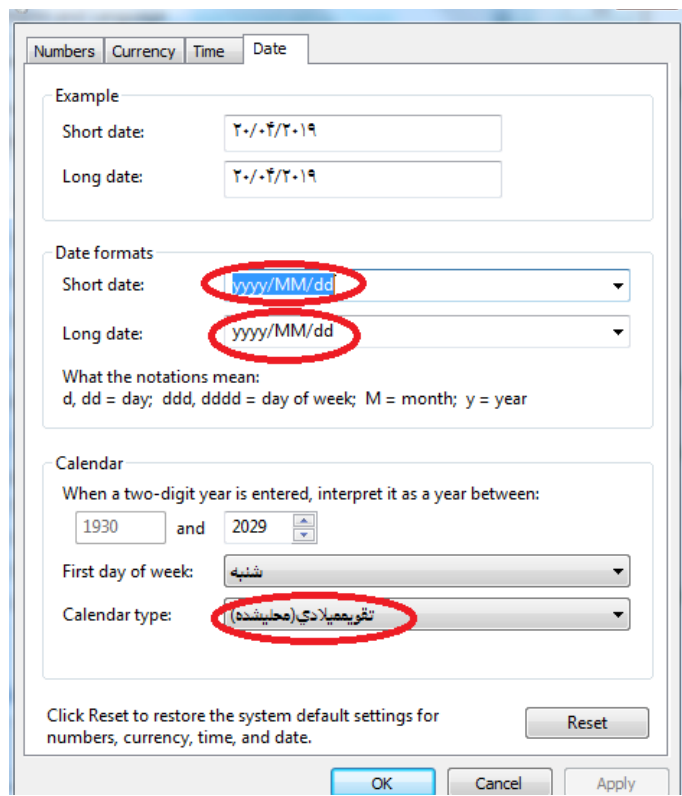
Numbers | Currency | Time | Date

Example

Short date: ۲۰/۰۴/۲۰۱۹

Long date: ۲۰/۰۴/۲۰۱۹

Date formats

Short date: yyyy/MM/dd

Long date: yyyy/MM/dd

What the notations mean:
d, dd = day; ddd, dddd = day of week; M = month; y = year

Calendar

When a two-digit year is entered, interpret it as a year between:

1930 and 2029

First day of week: شنبه

Calendar type: تقويم‌ميلادي(محلی‌شده)

Click Reset to restore the system default settings for numbers, currency, time, and date.

Reset

OK Cancel Apply